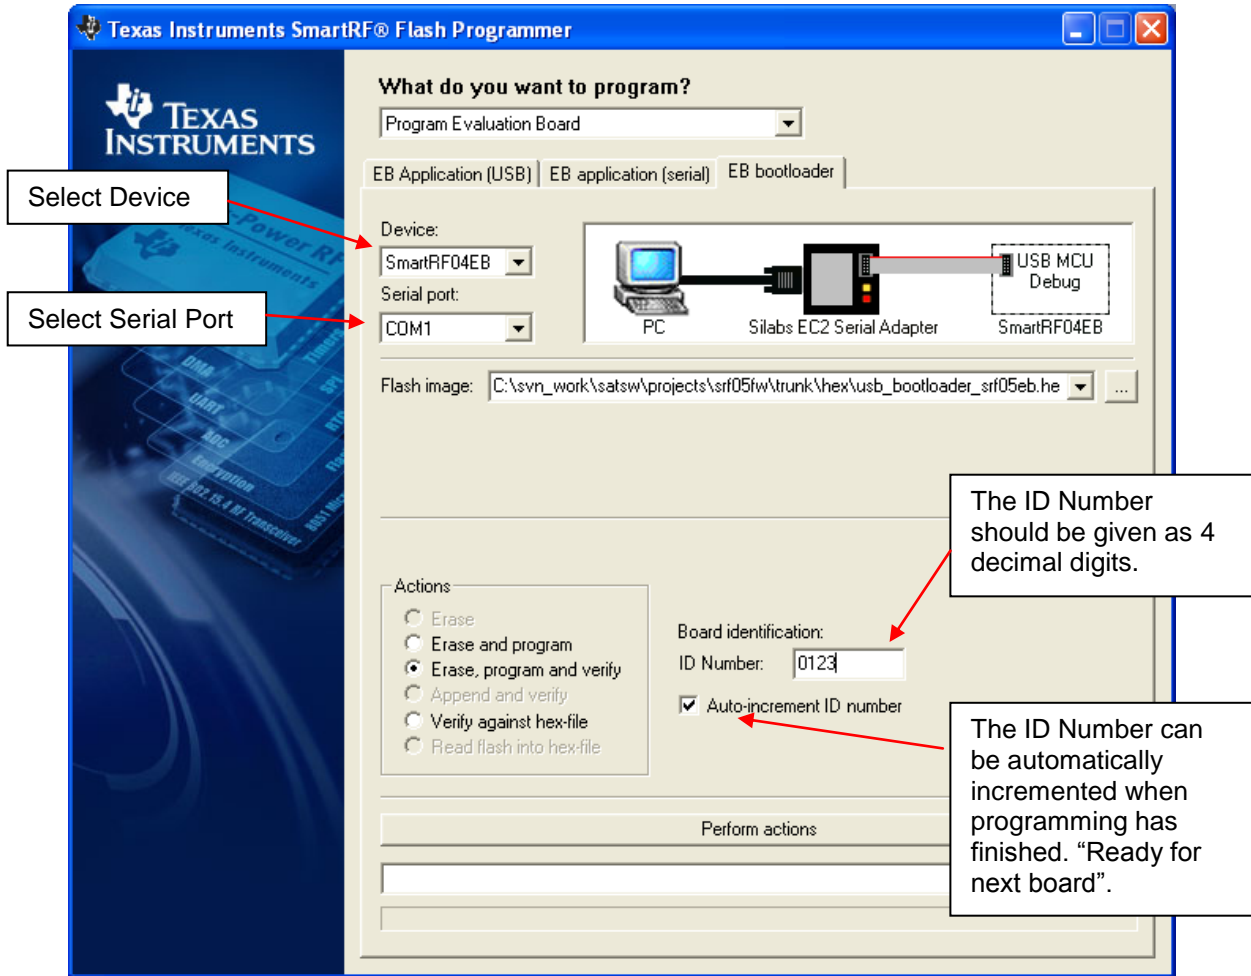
Texas Instruments SmartRF® Flash Programmer

TEXAS INSTRUMENTS

Select Device

Select Serial Port

What do you want to program?

Program Evaluation Board

EB Application (USB) | EB application (serial) | EB bootloader

Device:

SmartRF04EB

Serial port:

COM1

PC

Silabs EC2 Serial Adapter

USB MCU Debug

SmartRF04EB

Flash image: C:\svn_work\satsw\projects\srf05fw\trunk\hex\usb_bootloader_srf05eb.he ...

The ID Number should be given as 4 decimal digits.

Actions

Erase

Erase and program

Erase, program and verify

Append and verify

Verify against hex-file

Read flash into hex-file

Board identification:

ID Number: 0123

Auto-increment ID number

The ID Number can be automatically incremented when programming has finished. “Ready for next board”.

Perform actions